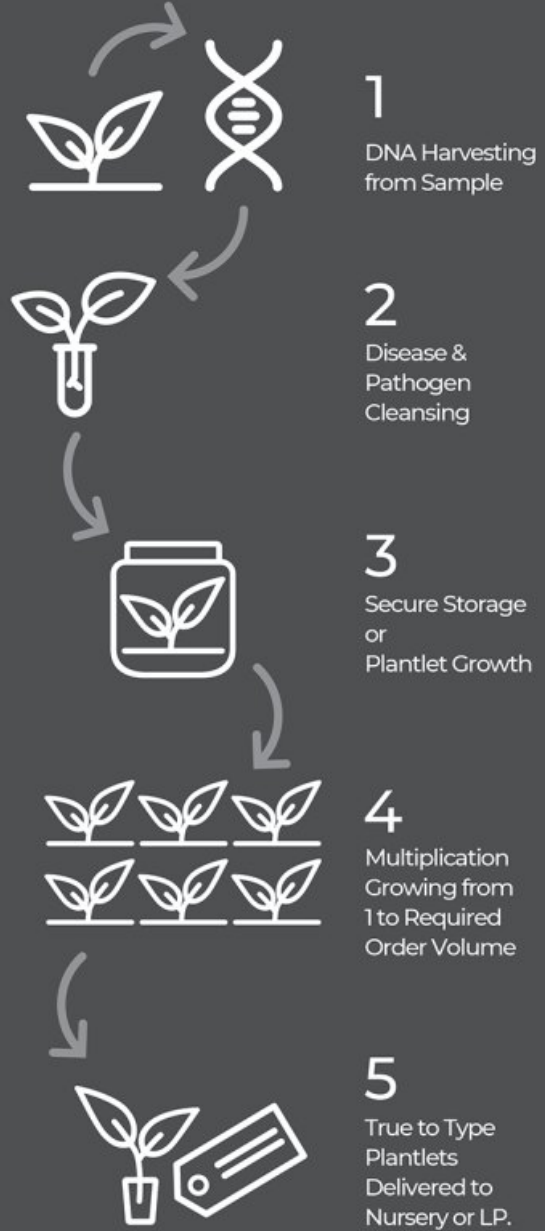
1
DNA Harvesting from Sample

2
Disease & Pathogen Cleansing

3
Secure Storage or Plantlet Growth

4
Multiplication Growing from 1 to Required Order Volume

5
True to Type Plantlets Delivered to Nursery or LP.